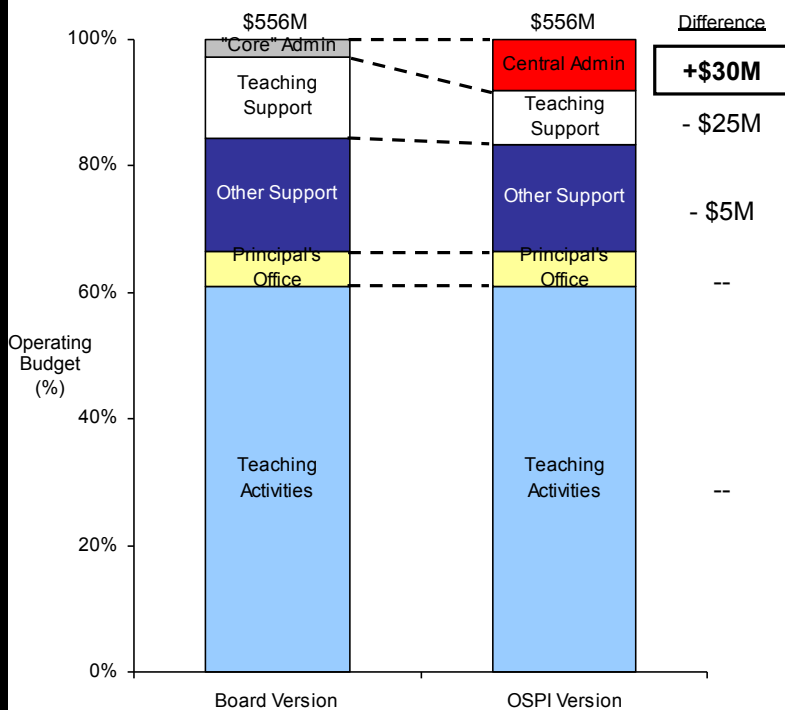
$556M
$556M
Difference

100%
80%
60%
40%
20%
0%

Operating Budget (%)

"Core" Admin
Teaching Support
Other Support
Principal's Office
Teaching Activities

Central Admin
Teaching Support
Other Support
Principal's Office
Teaching Activities

+$30M
- $25M
- $5M
--
--

Board Version
OSPI Version